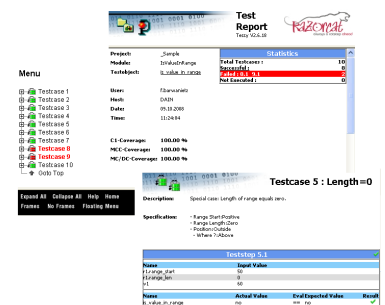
Test Report
Tessy V2.6.16

razorcat
Razorcat

Project: _Sample
Module: IsValueInRange
Testobject: is_value_in_range

User: fbarwasnalz
Host: DAIN
Date: 05.10.2008
Time: 11:24:54

C1-Coverage: 100.00 %
MCC-Coverage: 100.00 %
MC/DC-Coverage: 100.00 %

| Statistics | |
|---|---|
| Total Testcases : | 10 |
| Successful : | 8 |
| Failed : 8.1 9.1 | 2 |
| Not Executed : | 0 |

Menu
Testcase 1
Testcase 2
Testcase 3
Testcase 4
Testcase 5
Testcase 6
Testcase 7
Testcase 8
Testcase 9
Testcase 10
Goto Top

Expand All Collapse All Help Home
Frames No Frames Floating Menu

Testcase 5 : Length=0

Description: Special case: Length of range equals zero.

Specification:
- Range Start:Positive
- Range Length:Zero
- Position:Outside
- Where ?:Above

Teststep 5.1

| Name | Input Value |
|---|---|
| r1.range_start | 50 |
| r1.range_len | 0 |
| v1 | 50 |

| Name | Actual Value | Eval Expected Value | Result |
|---|---|---|---|
| is_value_in_range | no | == no | |